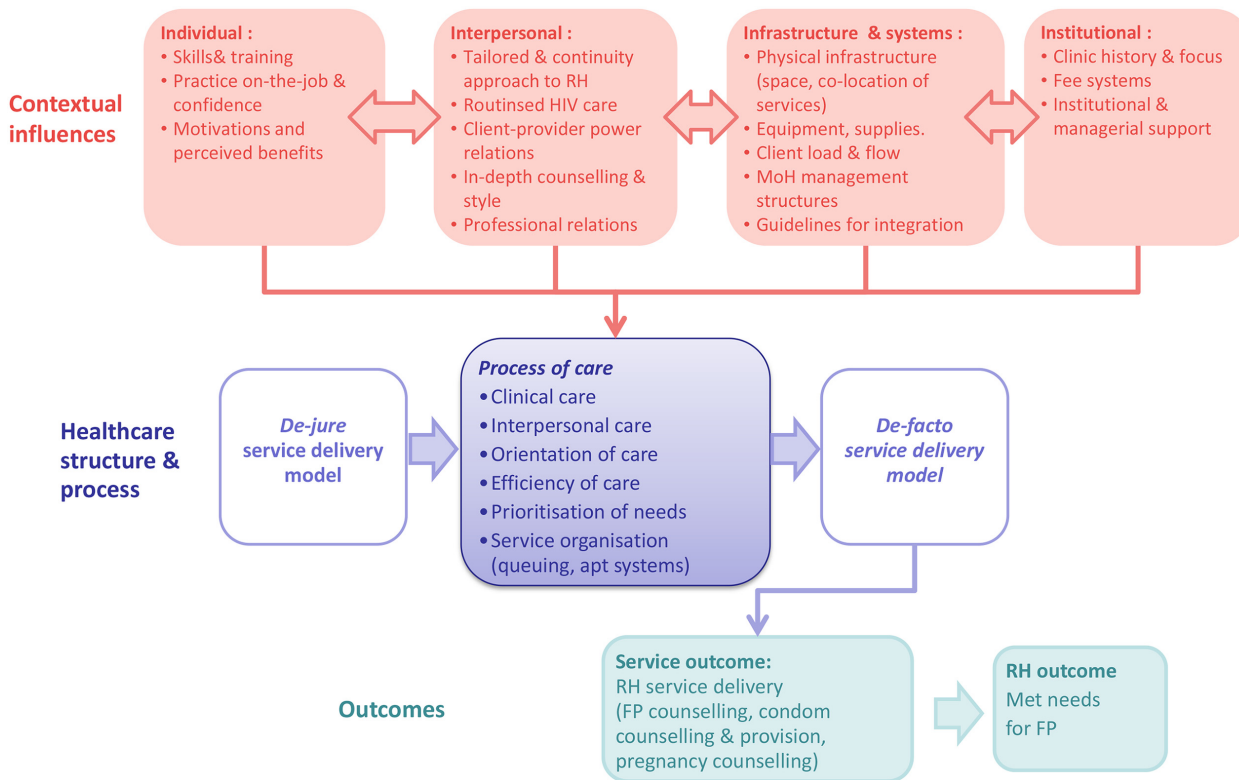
Contextual influences

Individual :
• Skills& training
• Practice on-the-job & confidence
• Motivations and perceived benefits

Interpersonal :
• Tailored & continuity approach to RH
• Routinsed HIV care
• Client-provider power relations
• In-depth counselling & style
• Professional relations

Infrastructure & systems :
• Physical infrastructure (space, co-location of services)
• Equipment, supplies.
• Client load & flow
• MoH management structures
• Guidelines for integration

Institutional :
• Clinic history & focus
• Fee systems
• Institutional & managerial support

Healthcare structure & process

De-jure service delivery model

Process of care
• Clinical care
• Interpersonal care
• Orientation of care
• Efficiency of care
• Prioritisation of needs
• Service organisation (queuing, apt systems)

De-facto service delivery model

Outcomes

Service outcome:
RH service delivery (FP counselling, condom counselling & provision, pregnancy counselling)

RH outcome
Met needs for FP